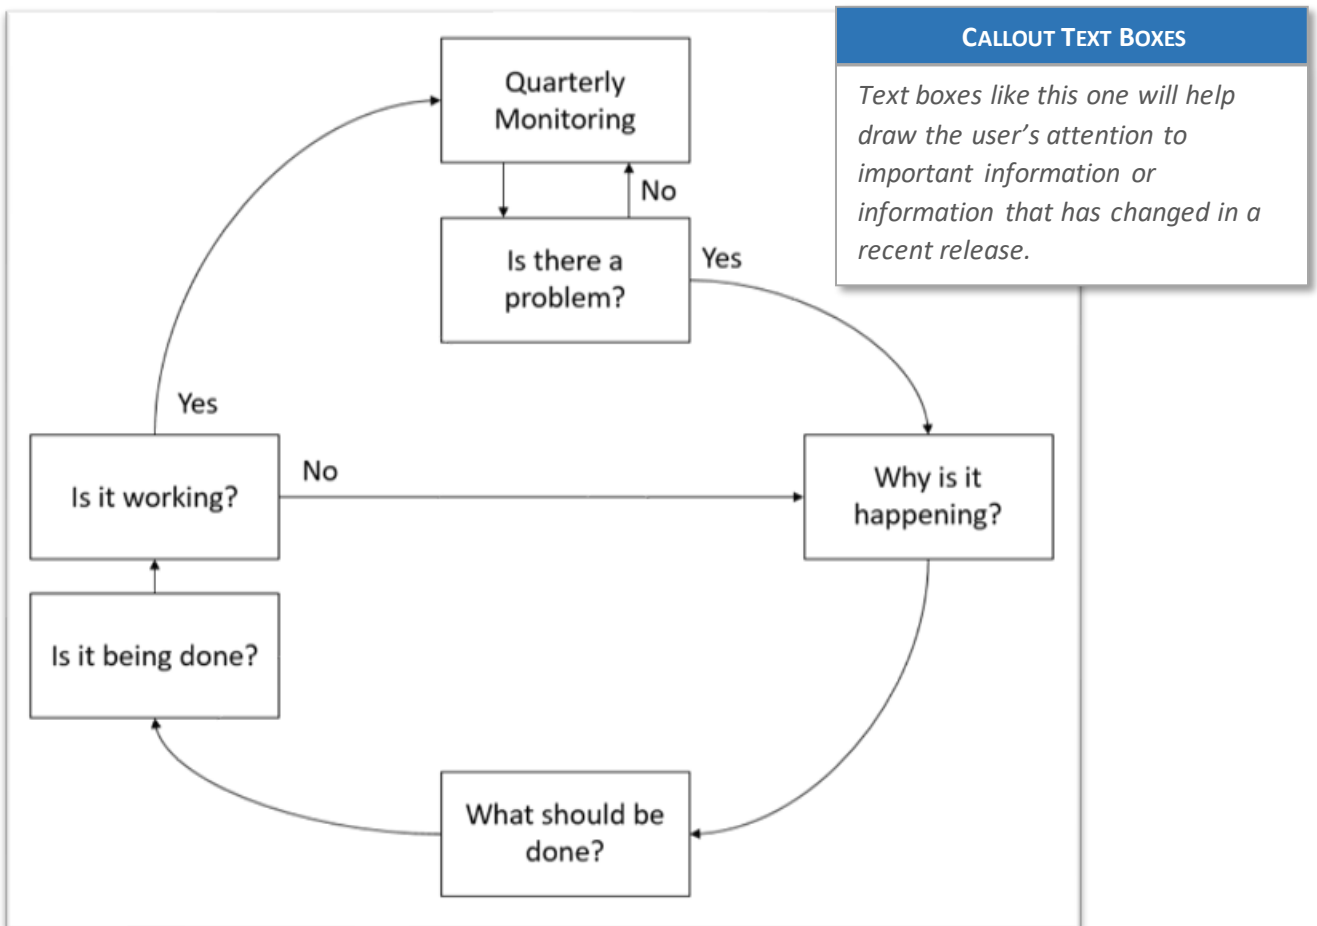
Quarterly Monitoring

No

Is there a problem?

Yes

CALLOUT TEXT BOXES

Text boxes like this one will help draw the user's attention to important information or information that has changed in a recent release.

Yes

Is it working?

No

Why is it happening?

Is it being done?

What should be done?